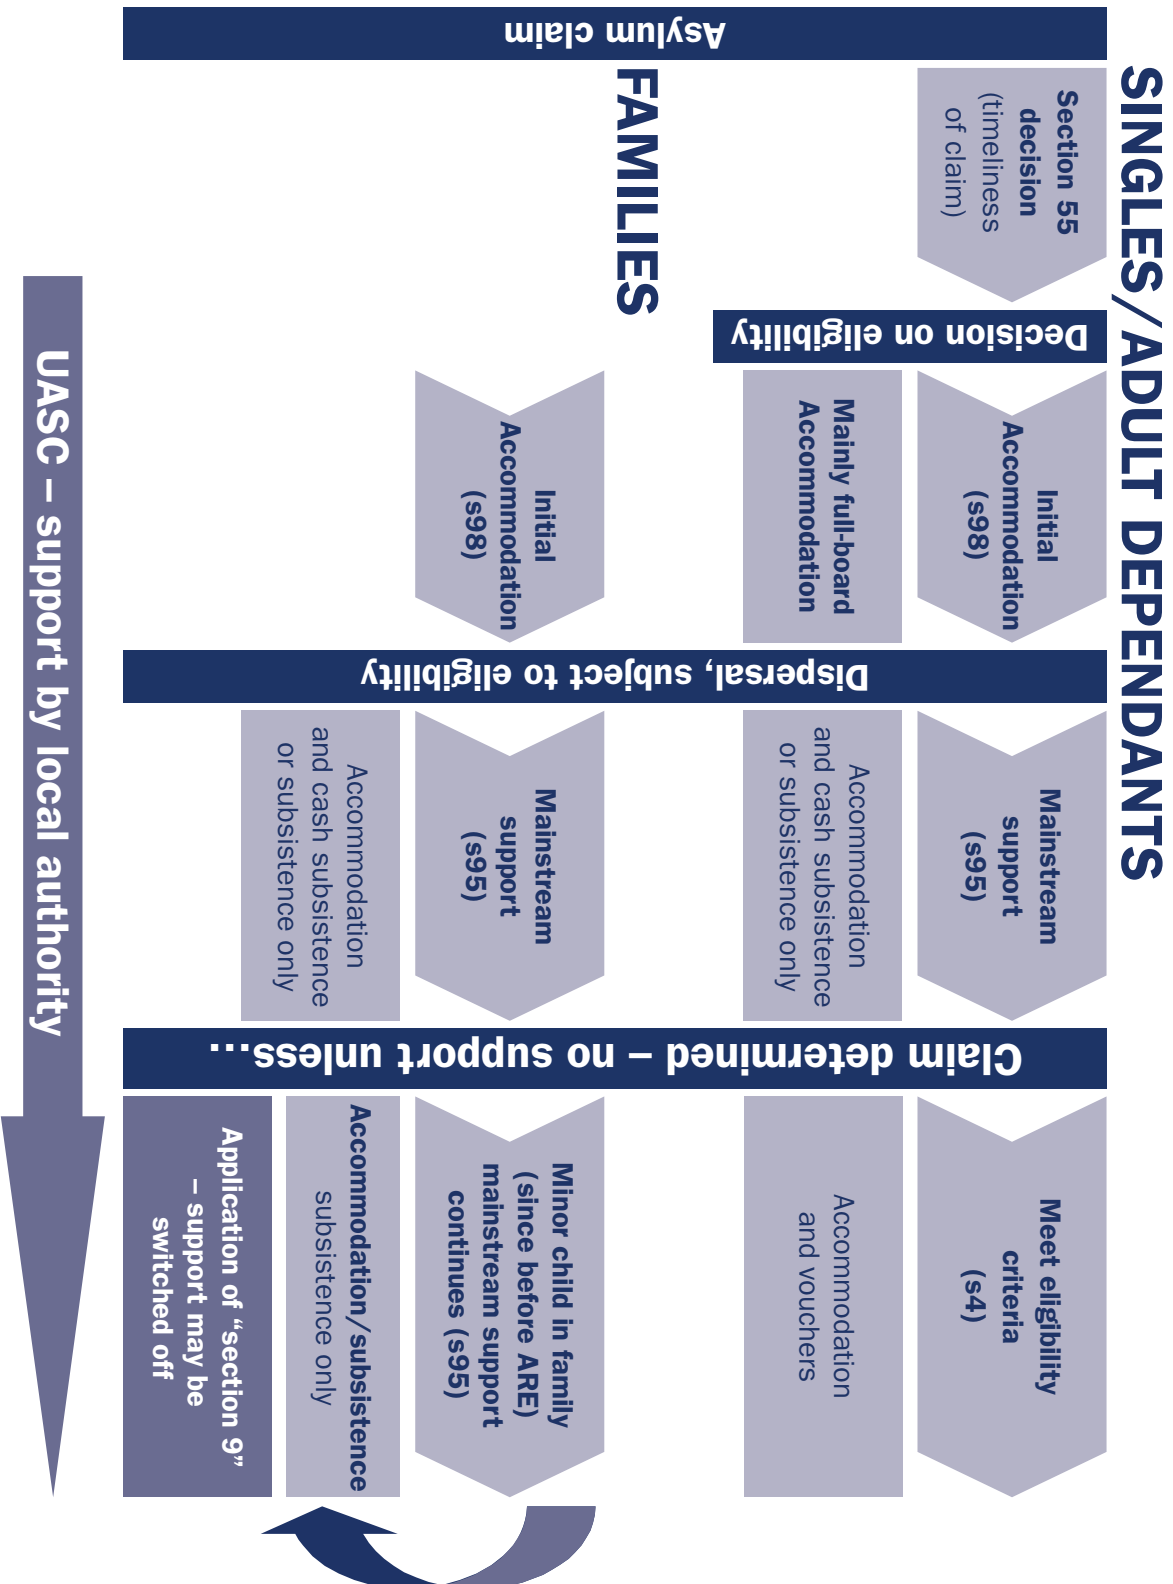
Asylum claim

SINGLES/ADULT DEPENDANTS

Section 55 decision (timeliness of claim)

Decision on eligibility

Initial Accommodation (s98)

Mainly full-board Accommodation

Dispersal, subject to eligibility

Mainstream support (s95)

Accommodation and cash subsistence or subsistence only

Claim determined – no support unless...

Meet eligibility criteria (s4)

Accommodation and vouchers

FAMILIES

Initial Accommodation (s98)

Mainstream support (s95)

Accommodation and cash subsistence or subsistence only

Minor child in family (since before ARE) mainstream support continues (s95)

Accommodation/subsistence subsistence only

Application of "section 9" – support may be switched off

UASC – support by local authority